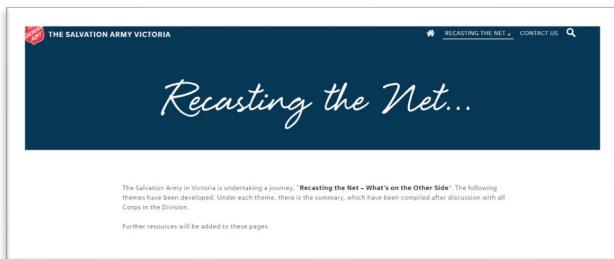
THE SALVATION ARMY VICTORIA

RECASTING THE NET CONTACT US

Recasting the Net...

The Salvation Army in Victoria is undertaking a journey, "**Recasting the Net – What's on the Other Side**". The following themes have been developed. Under each theme, there is the summary, which have been compiled after discussion with all Corps in the Division.

Further resources will be added to these pages.